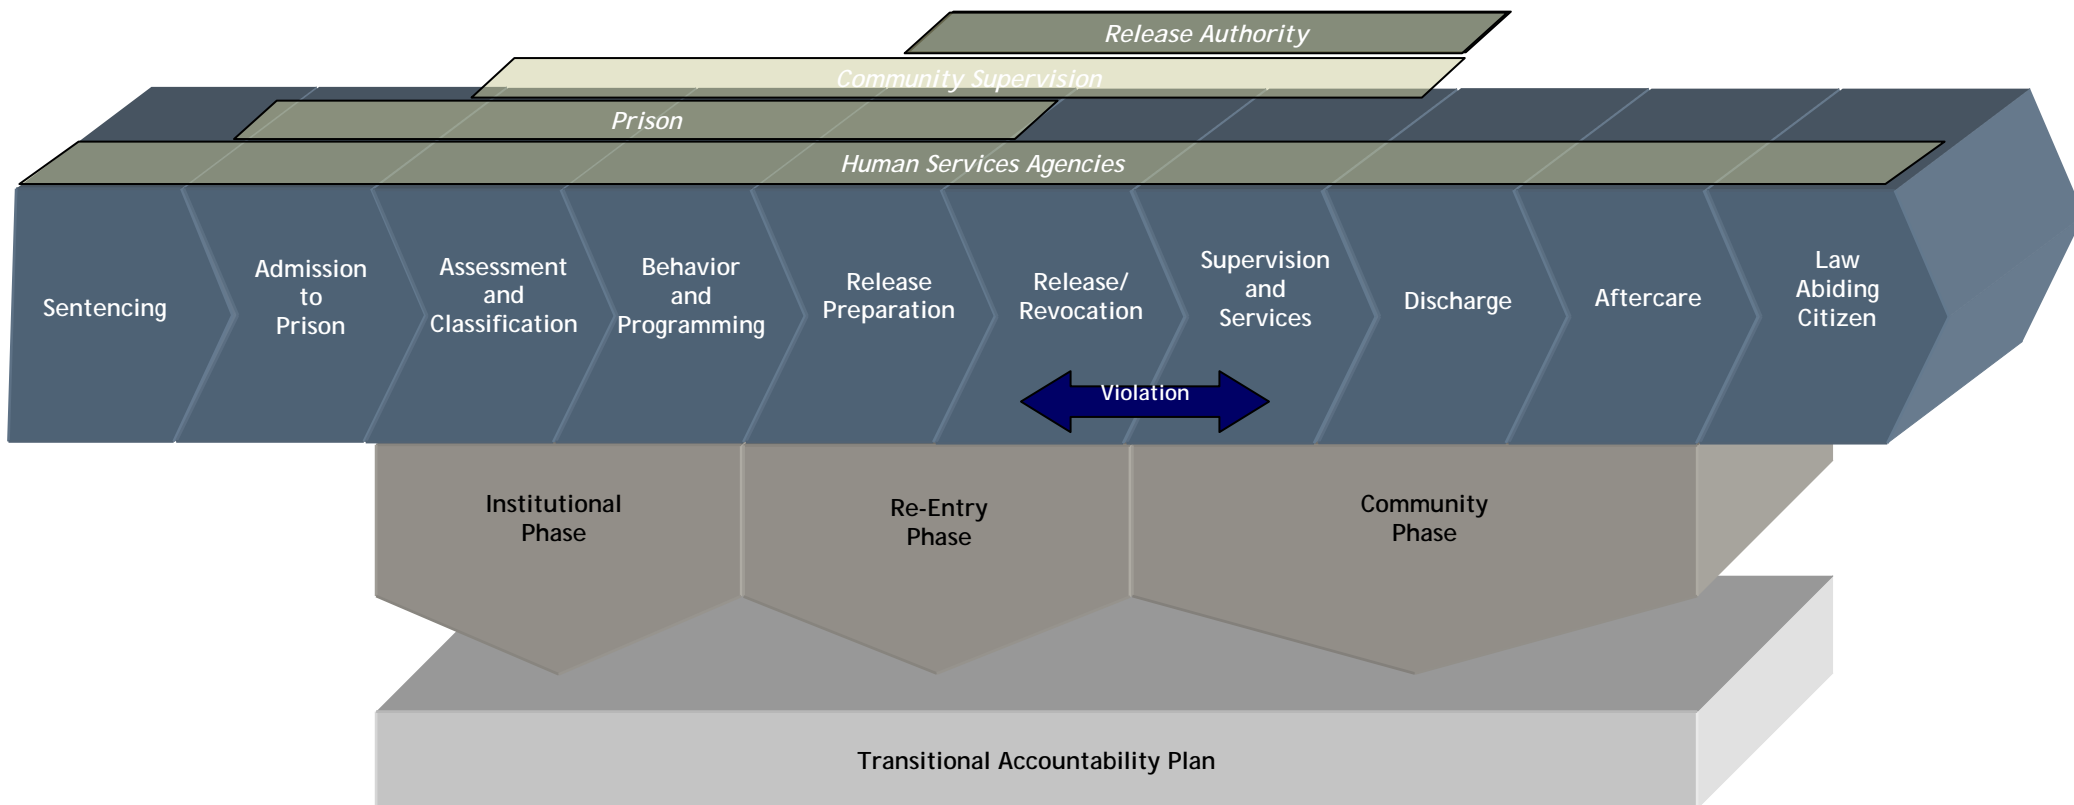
Release Authority

Community Supervision

Prison

Human Services Agencies

Sentencing

Admission to Prison

Assessment and Classification

Behavior and Programming

Release Preparation

Release/ Revocation

Supervision and Services

Discharge

Aftercare

Law Abiding Citizen

Violation

Institutional Phase

Re-Entry Phase

Community Phase

Transitional Accountability Plan